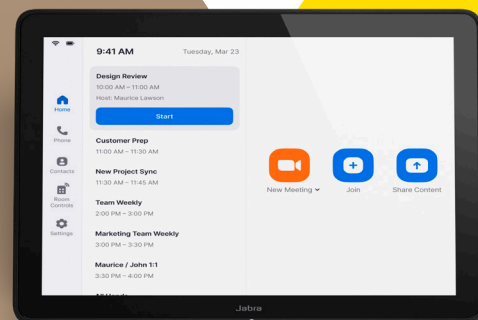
9:41 AM

Tuesday, Mar 23

Home

Phone

Contacts

Room Controls

Settings

Design Review
10:00 AM – 11:00 AM
Host: Maurice Lawson

Start

Customer Prep
11:00 AM – 11:30 AM

New Project Sync
11:30 AM – 11:45 AM

Team Weekly
2:00 PM – 3:00 PM

Marketing Team Weekly
3:00 PM – 3:30 PM

Maurice / John 1:1
3:30 PM – 4:00 PM

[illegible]

New Meeting

Join

Share Content

Jabra